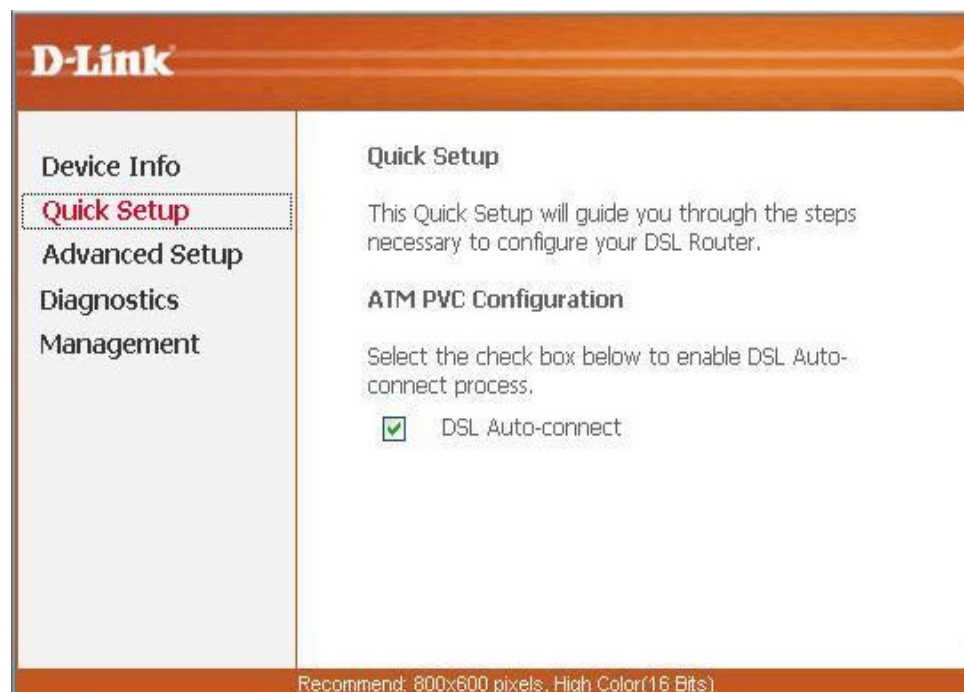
D-Link

Device Info
Quick Setup
Advanced Setup
Diagnostics
Management

Quick Setup

This Quick Setup will guide you through the steps necessary to configure your DSL Router.

ATM PVC Configuration

Select the check box below to enable DSL Auto-connect process.

DSL Auto-connect

Recommend: 800x600 pixels, High Color(16 Bits)